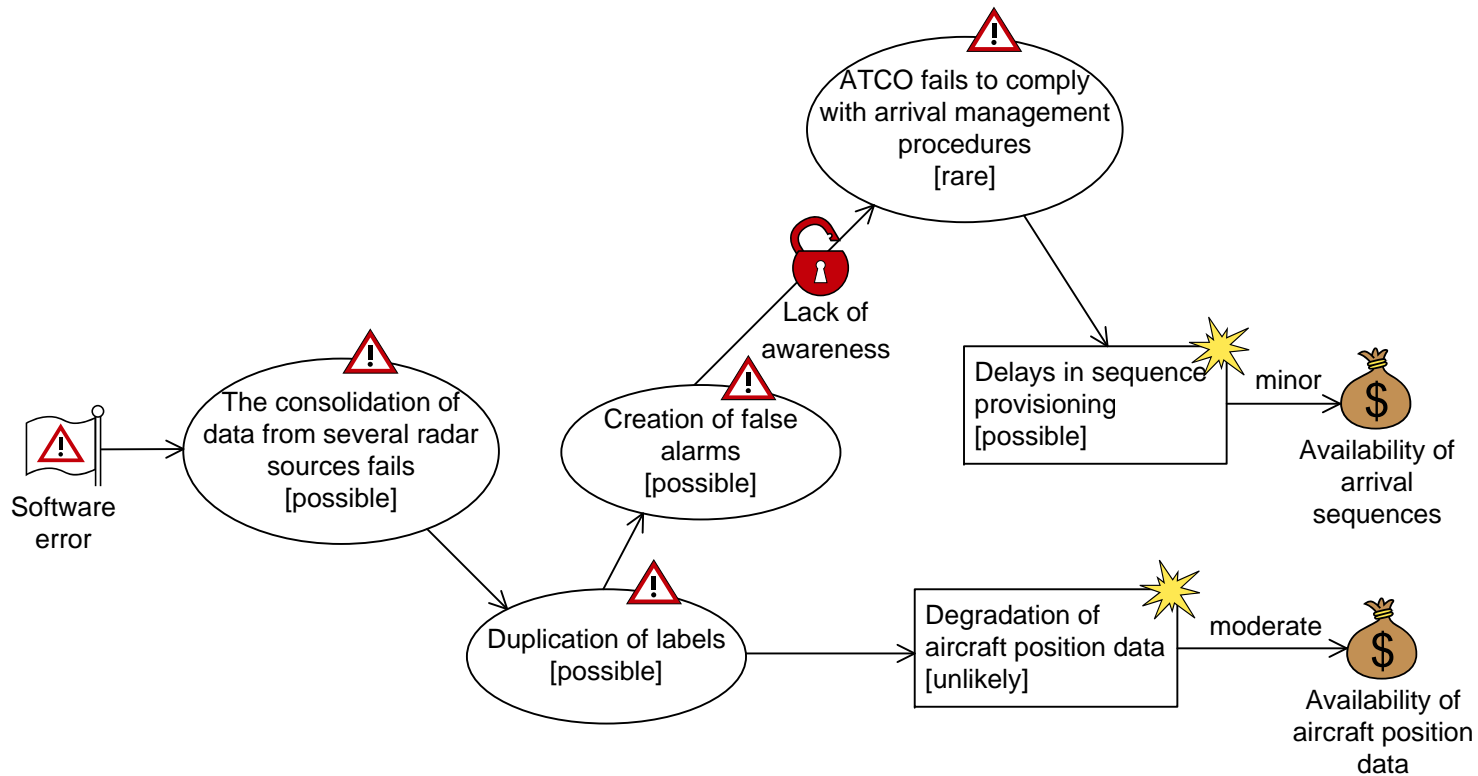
ATCO fails to comply with arrival management procedures
[rare]

Lack of awareness

Delays in sequence provisioning
[possible]

minor

$

Availability of arrival sequences

Software error

The consolidation of data from several radar sources fails
[possible]

Creation of false alarms
[possible]

Duplication of labels
[possible]

Degradation of aircraft position data
[unlikely]

moderate

$

Availability of aircraft position data